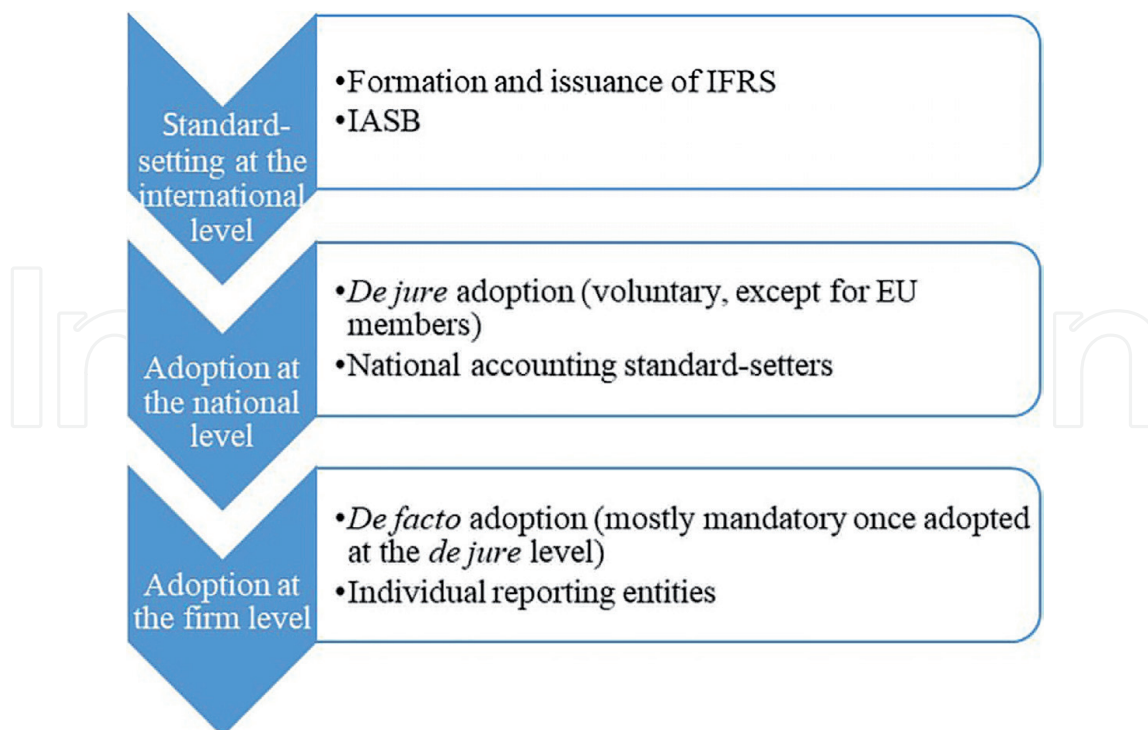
Standard-setting at the international level

•Formation and issuance of IFRS
•IASB

Adoption at the national level

•De jure adoption (voluntary, except for EU members)
•National accounting standard-setters

Adoption at the firm level

•De facto adoption (mostly mandatory once adopted at the de jure level)
•Individual reporting entities